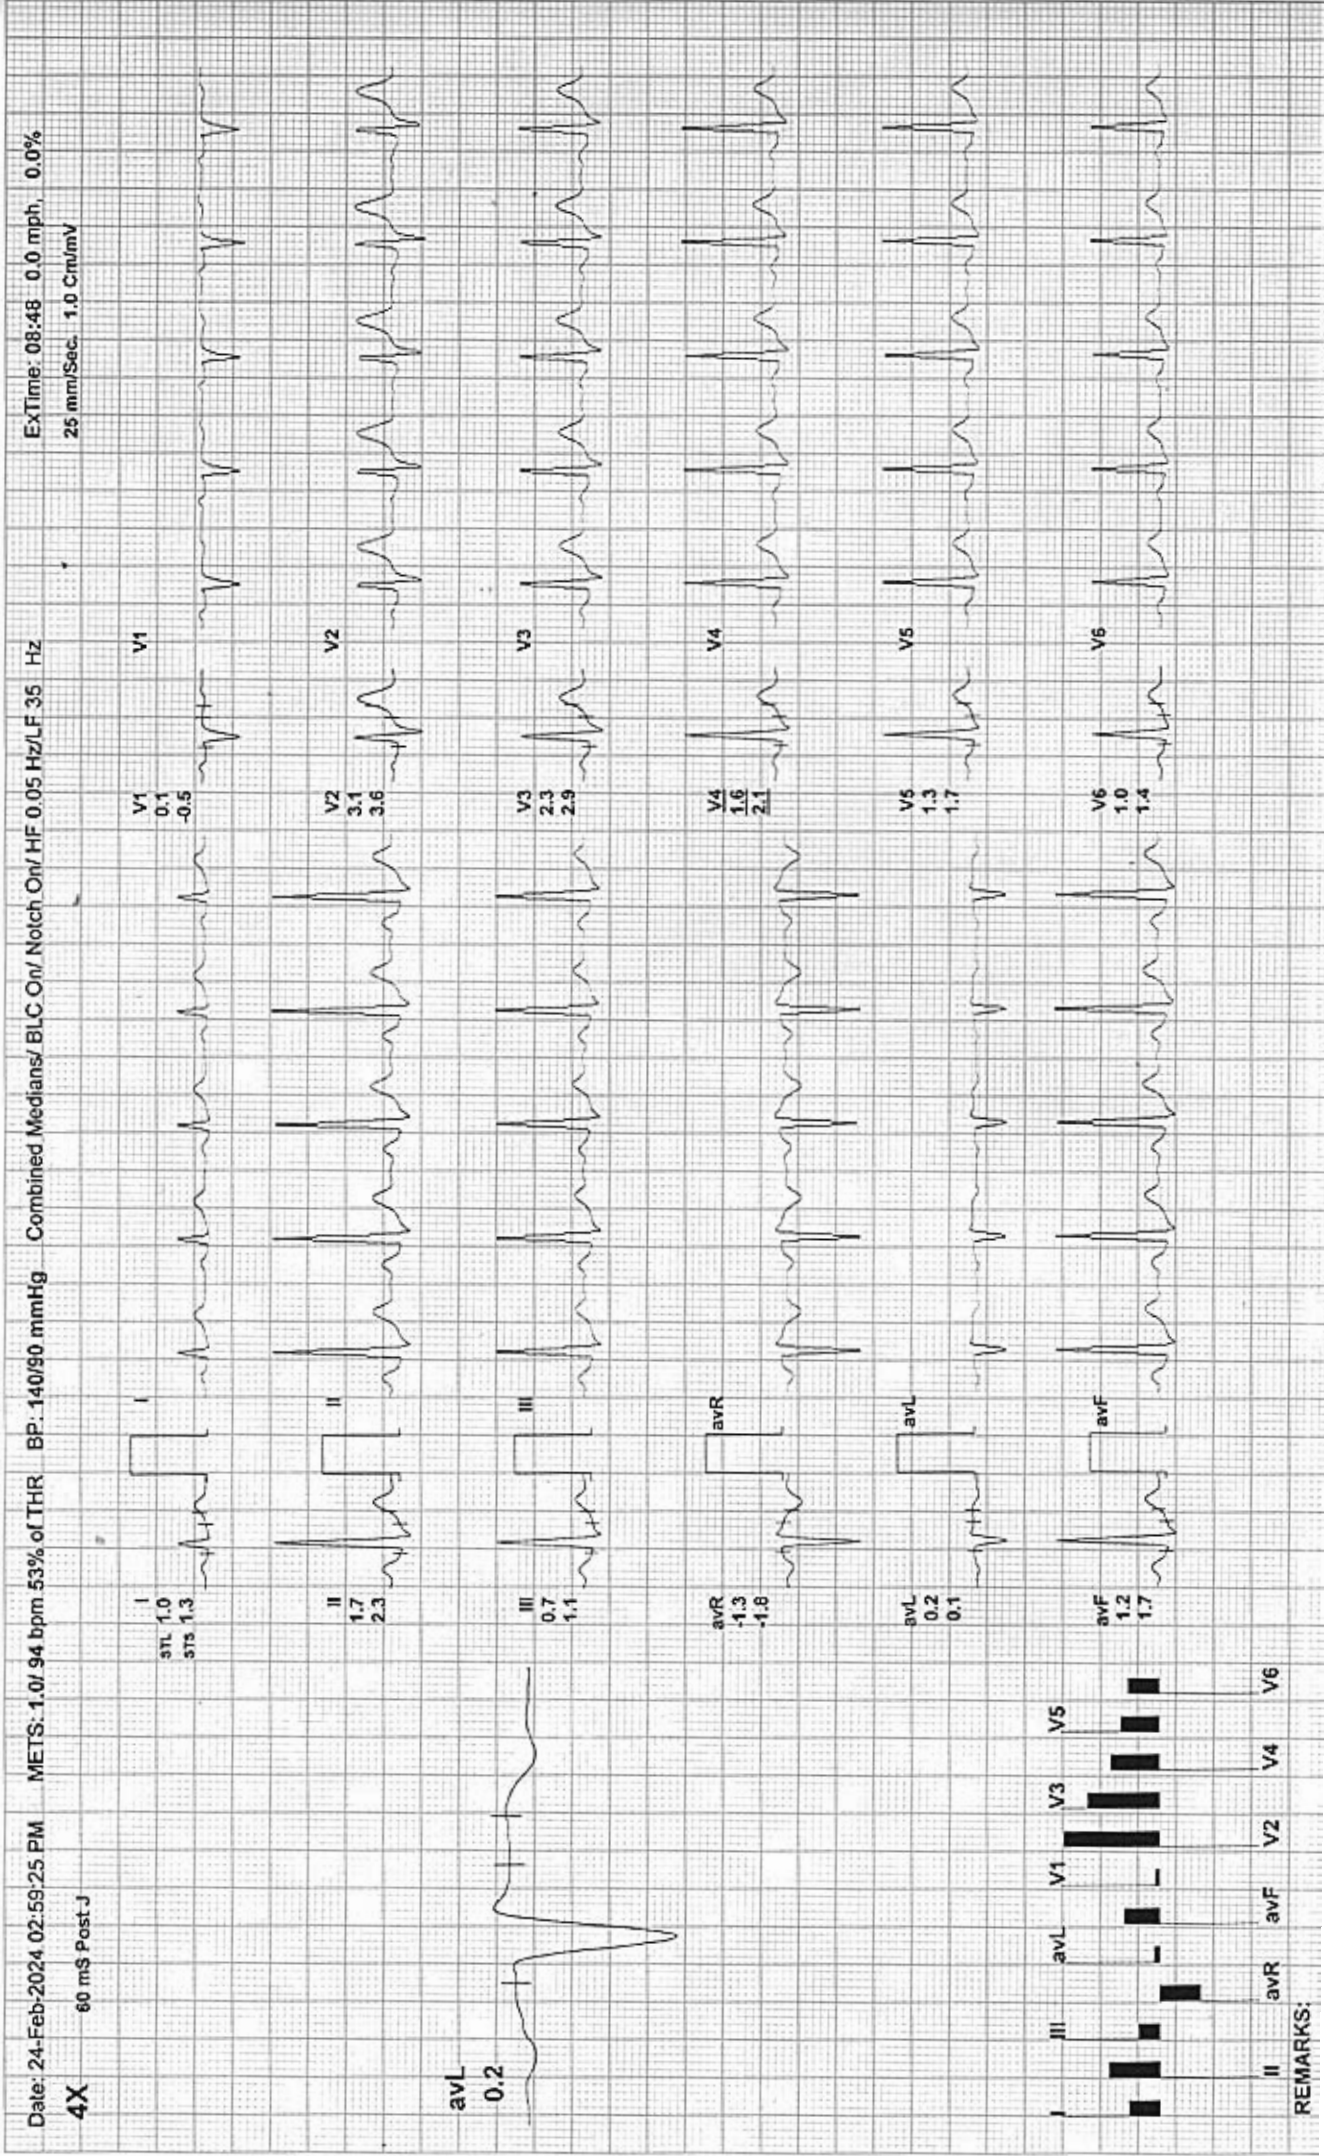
Date: 24-Feb-2024 02:59:25 PM METS: 1.0/ 94 bpm 53% of THR BP: 140/90 mmHg Combined Medians/ BLC On/ Notch On/ HF 0.05 Hz/LF 35 Hz ExTime: 08:48 0.0 mph, 0.0%

4X 60 mS Post J 25 mm/Sec. 1.0 Cm/mV

avL
0.2

I
STL 1.0
STS 1.3

I

V1
0.1
-0.5

V1

II
1.7
2.3

II

V2
3.1
3.6

V2

III
0.7
1.1

III

V3
2.3
2.9

V3

avR
-1.3
-1.8

avR

V4
1.6
2.1

V4

avL
0.2
0.1

avL

V5
1.3
1.7

V5

avF
1.2
1.7

avF

V6
1.0
1.4

V6

I II III avR avL avF V1 V2 V3 V4 V5 V6

REMARKS: